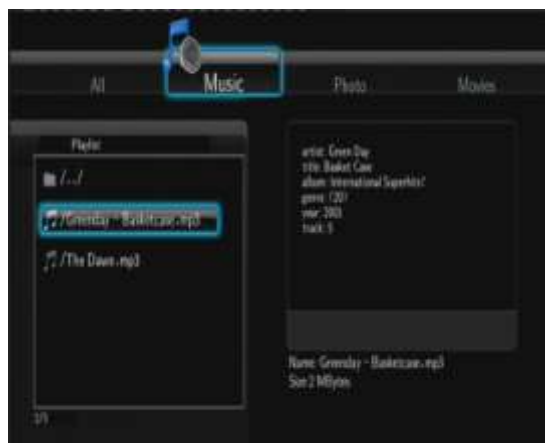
All
Music
Photo
Movies

Playlist
/../
/Greenday - Basketcase.mp3
/The Dawn.mp3

artist: Green Day
title: Basket Case
album: International Superhits!
genre: (20)
year: 2001
track: 5

Name: Greenday - Basketcase.mp3
Size: 2 MBytes

1/3